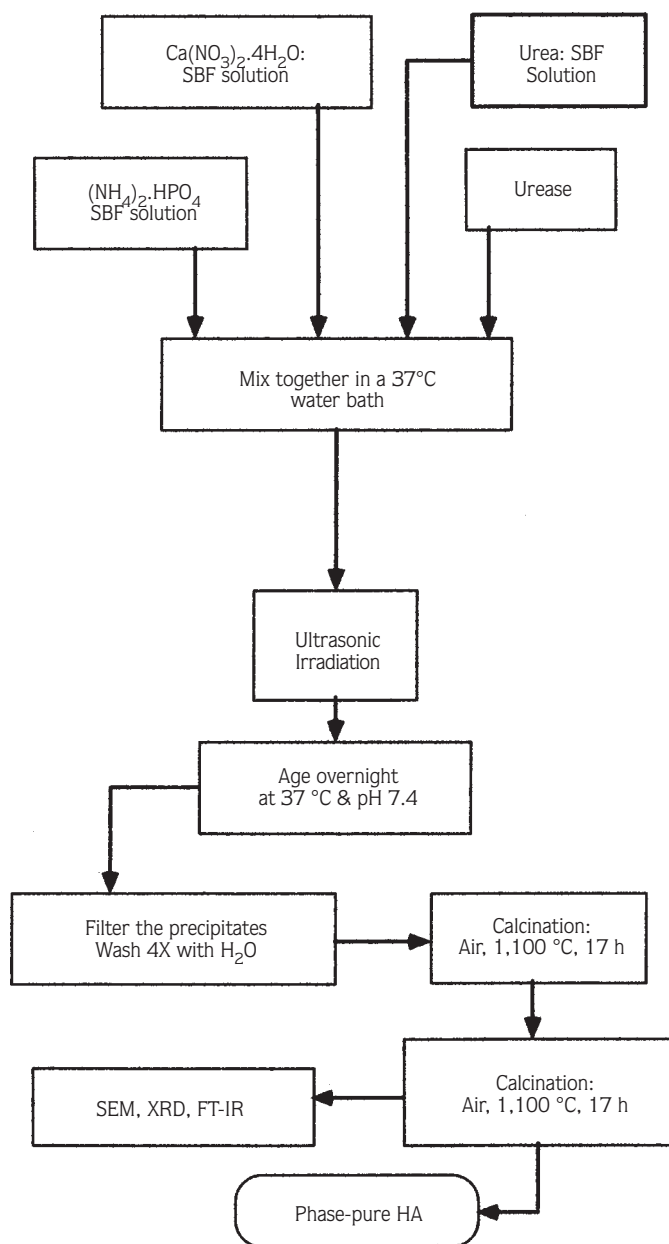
$Ca(NO_3)_2.4H_2O$: SBF solution

Urea: SBF Solution

$(NH_4)_2.HPO_4$ SBF solution

Urease

Mix together in a 37°C water bath

Ultrasonic Irradiation

Age overnight at 37 °C & pH 7.4

Filter the precipitates Wash 4X with $H_2O$

Calcination: Air, 1,100 °C, 17 h

Calcination: Air, 1,100 °C, 17 h

SEM, XRD, FT-IR

Phase-pure HA